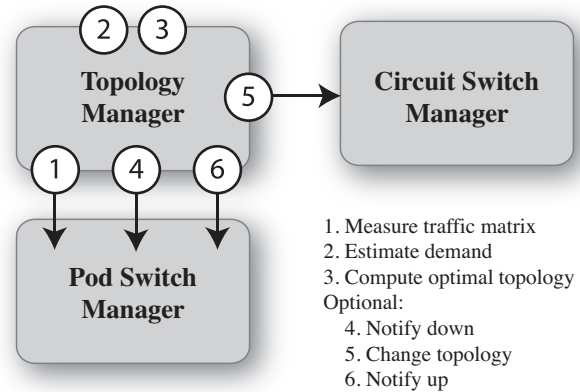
2 3

Topology Manager

5

Circuit Switch Manager

1 4 6

Pod Switch Manager

1. Measure traffic matrix
2. Estimate demand
3. Compute optimal topology
Optional:
4. Notify down
5. Change topology
6. Notify up